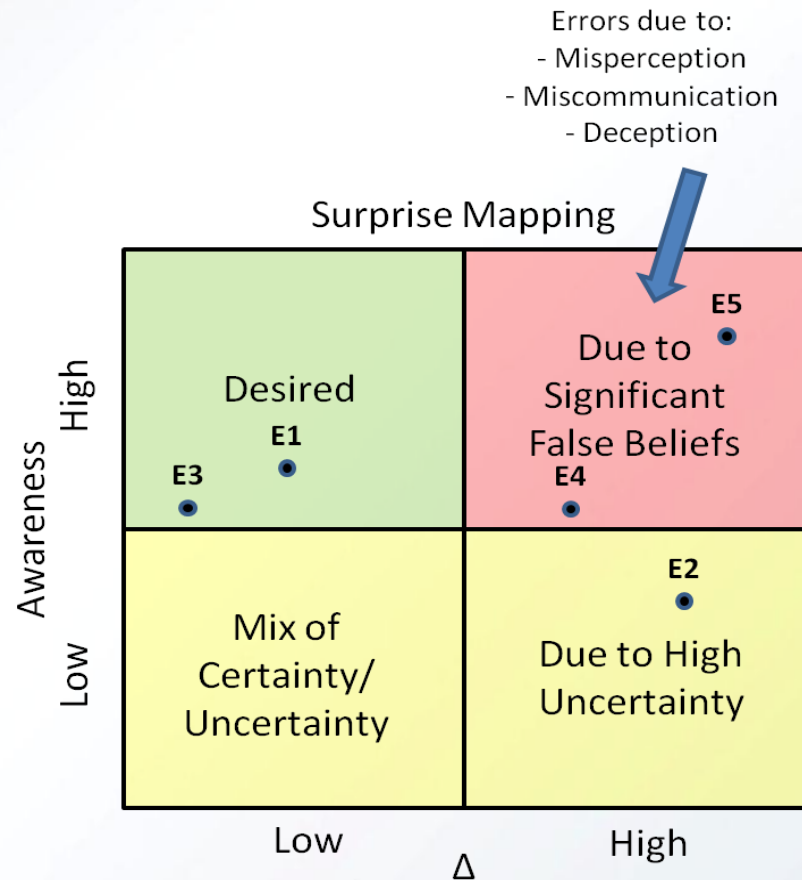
Errors due to:
- Misperception
- Miscommunication
- Deception

Surprise Mapping

Awareness

High

Low

Desired

E1

E3

E5

Due to Significant False Beliefs

E4

E2

Mix of Certainty/ Uncertainty

Due to High Uncertainty

Low

High

Δ